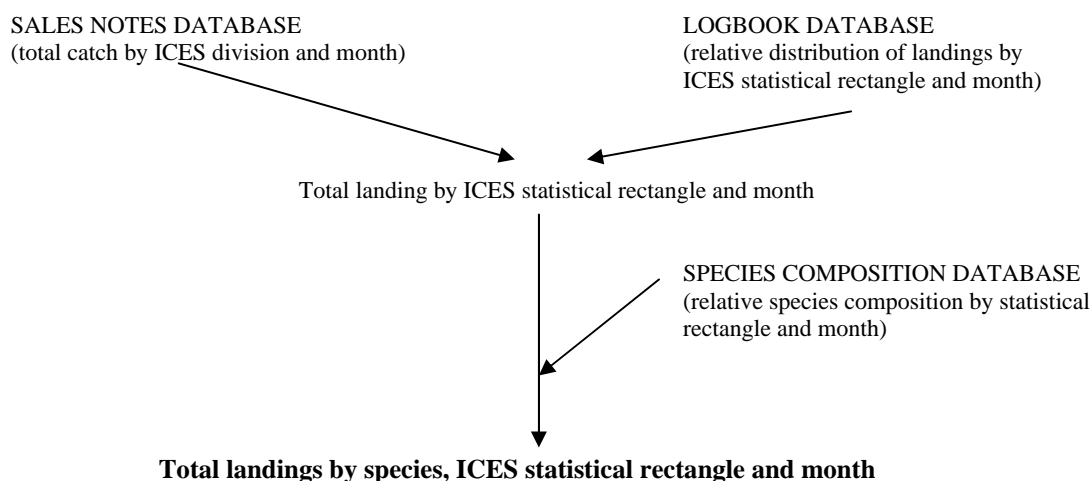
SALES NOTES DATABASE
(total catch by ICES division and month)

LOGBOOK DATABASE
(relative distribution of landings by ICES statistical rectangle and month)

Total landing by ICES statistical rectangle and month

SPECIES COMPOSITION DATABASE
(relative species composition by statistical rectangle and month)

**Total landings by species, ICES statistical rectangle and month**